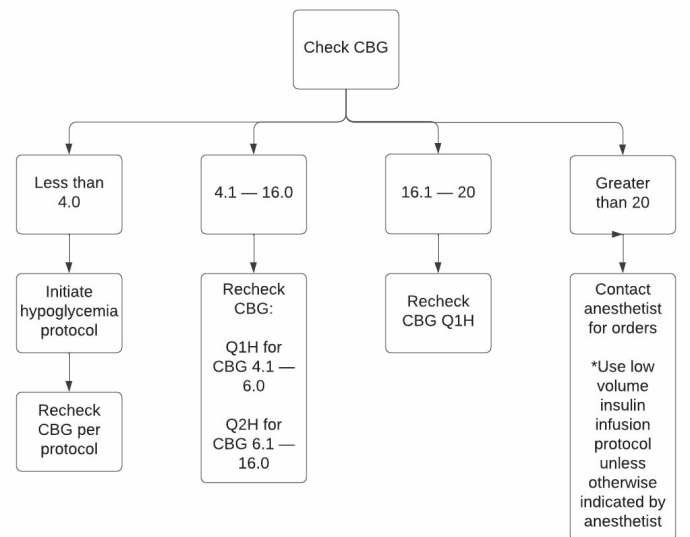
Check CBG

Less than 4.0

Initiate hypoglycemia protocol

Recheck CBG per protocol

4.1 — 16.0

Recheck CBG:

Q1H for CBG 4.1 — 6.0

Q2H for CBG 6.1 — 16.0

16.1 — 20

Recheck CBG Q1H

Greater than 20

Contact anesthetist for orders

*Use low volume insulin infusion protocol unless otherwise indicated by anesthetist